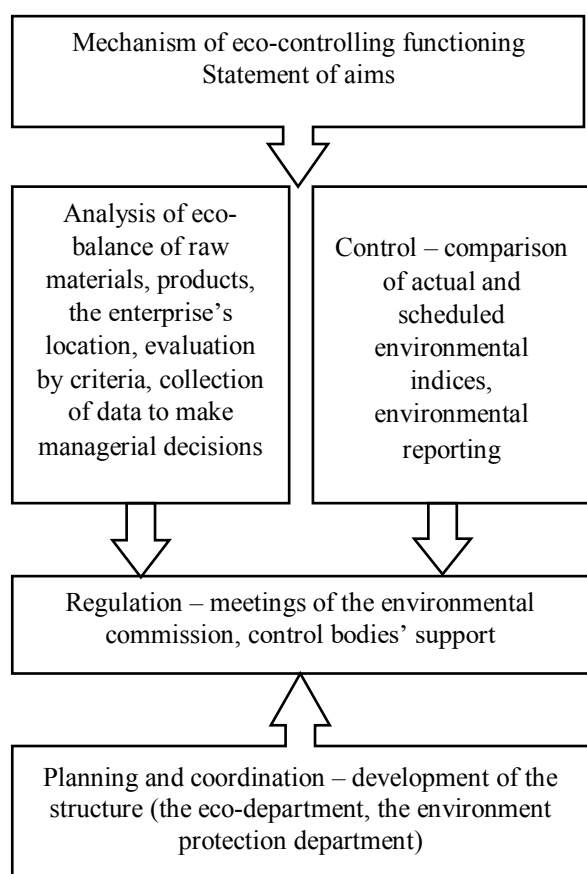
Mechanism of eco-controlling functioning
Statement of aims

Analysis of eco-balance of raw materials, products, the enterprise's location, evaluation by criteria, collection of data to make managerial decisions

Control – comparison of actual and scheduled environmental indices, environmental reporting

Regulation – meetings of the environmental commission, control bodies' support

Planning and coordination – development of the structure (the eco-department, the environment protection department)